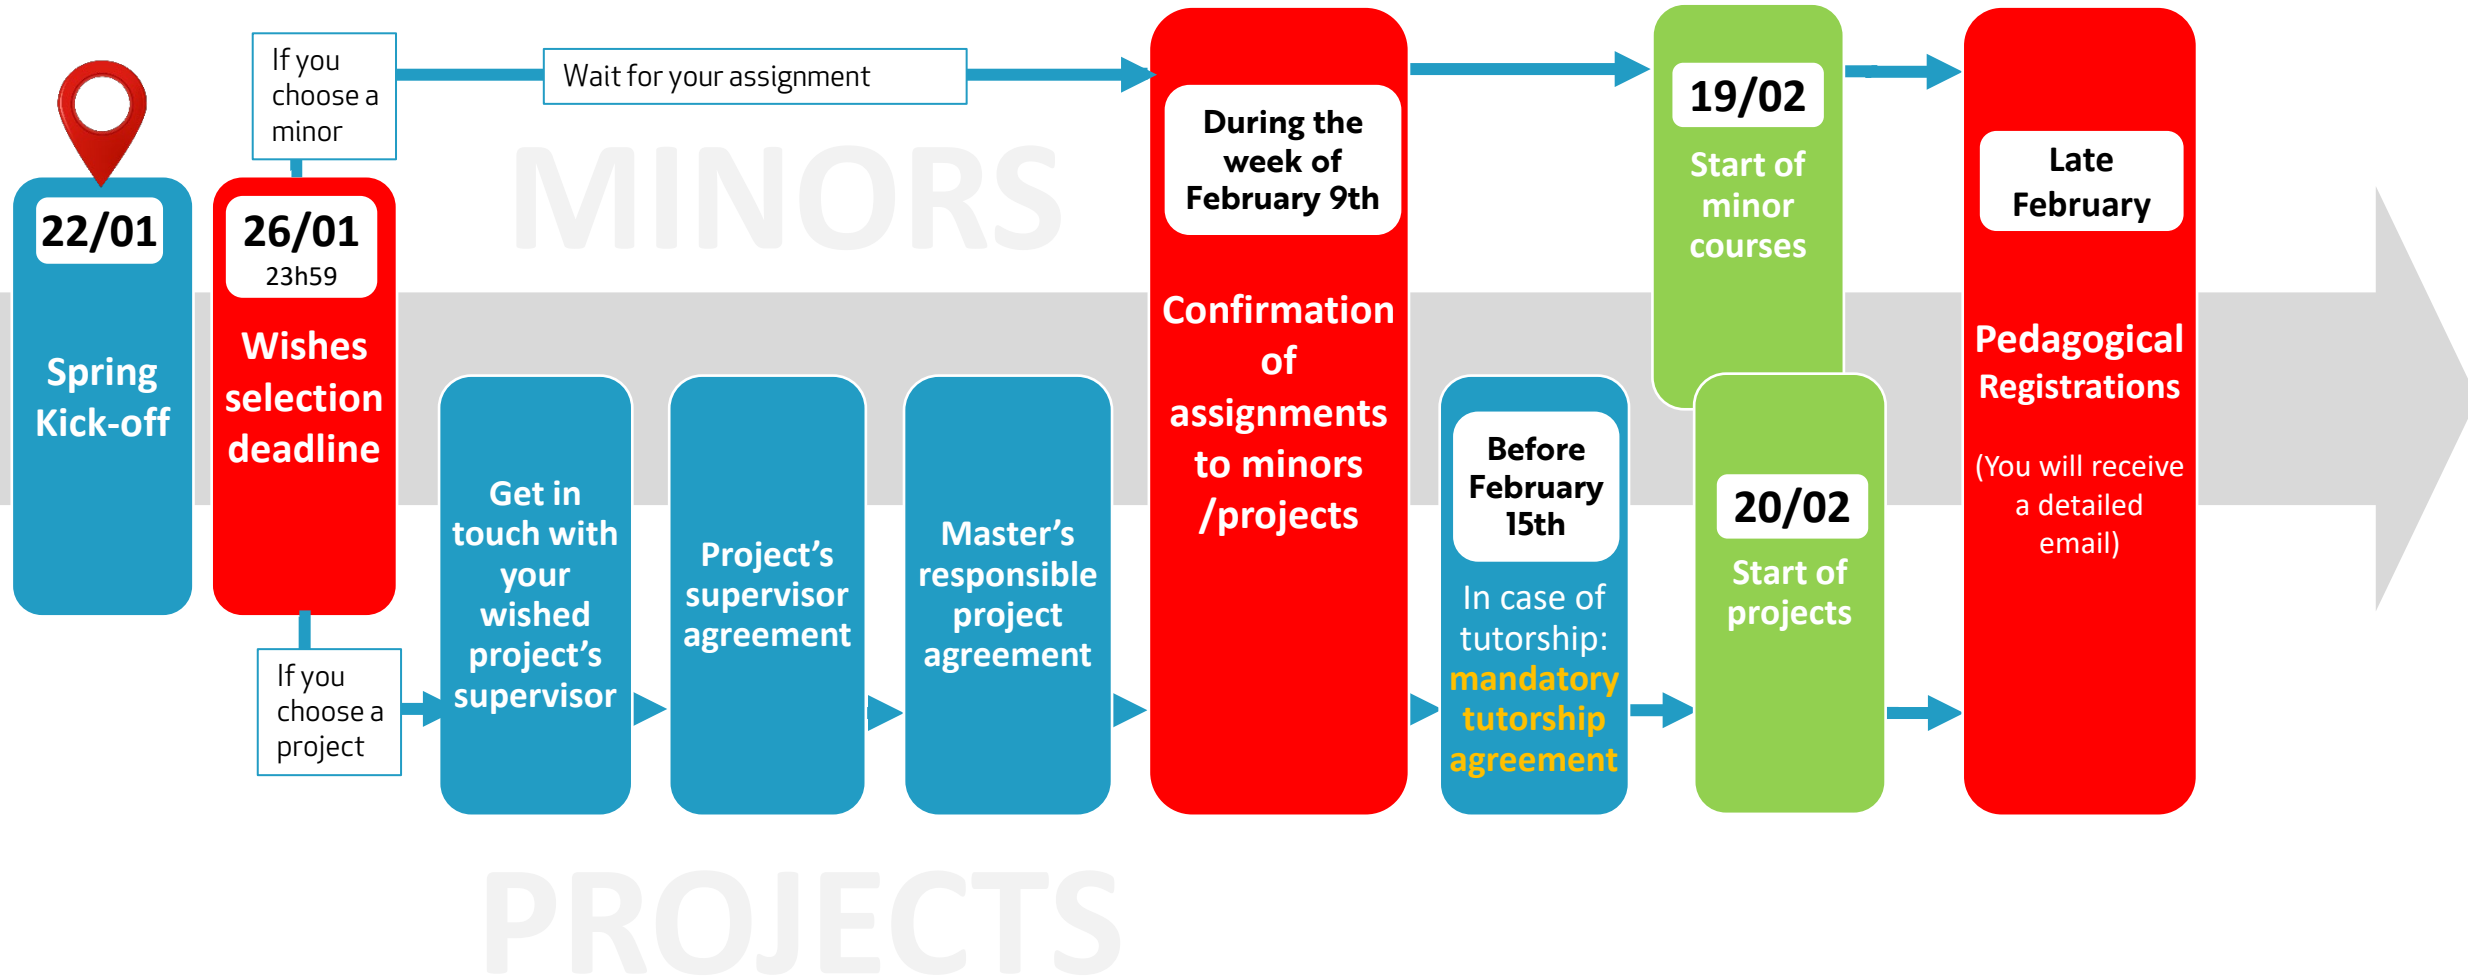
MINORS

22/01

Spring Kick-off

26/01
23h59

Wishes selection deadline

If you choose a minor

Wait for your assignment

If you choose a project

Get in touch with your wished project's supervisor

Project's supervisor agreement

Master's responsible project agreement

During the week of February 9th

Confirmation of assignments to minors /projects

Before February 15th

In case of tutorship: mandatory tutorship agreement

19/02

Start of minor courses

20/02

Start of projects

Late February

Pedagogical Registrations

(You will receive a detailed email)

PROJECTS